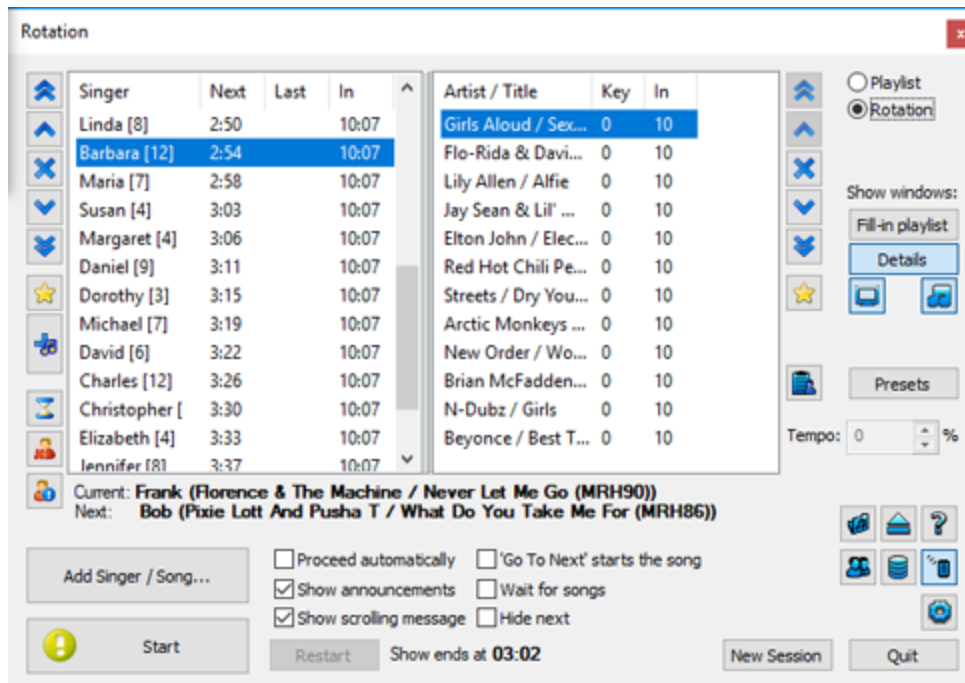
Rotation

| Singer | Next | Last | In |
|---|---|---|---|
| Linda [8] | 2:50 | | 10:07 |
| Barbara [12] | 2:54 | | 10:07 |
| Maria [7] | 2:58 | | 10:07 |
| Susan [4] | 3:03 | | 10:07 |
| Margaret [4] | 3:06 | | 10:07 |
| Daniel [9] | 3:11 | | 10:07 |
| Dorothy [3] | 3:15 | | 10:07 |
| Michael [7] | 3:19 | | 10:07 |
| David [6] | 3:22 | | 10:07 |
| Charles [12] | 3:26 | | 10:07 |
| Christopher [ | 3:30 | | 10:07 |
| Elizabeth [4] | 3:33 | | 10:07 |
| Jennifer [8] | 3:37 | | 10:07 |

| Artist / Title | Key | In |
|---|---|---|
| Girls Aloud / Sex... | 0 | 10 |
| Flo-Rida & Davi... | 0 | 10 |
| Lily Allen / Alfie | 0 | 10 |
| Jay Sean & Lil' ... | 0 | 10 |
| Elton John / Elec... | 0 | 10 |
| Red Hot Chili Pe... | 0 | 10 |
| Streets / Dry You... | 0 | 10 |
| Arctic Monkeys ... | 0 | 10 |
| New Order / Wo... | 0 | 10 |
| Brian McFadden... | 0 | 10 |
| N-Dubz / Girls | 0 | 10 |
| Beyonce / Best T... | 0 | 10 |

Playlist
Rotation
Show windows:
Fill-in playlist
Details
Presets
Tempo: 0 %

Current: Frank (Florence & The Machine / Never Let Me Go (MRH90))
Next: Bob (Pixie Lott And Pusha T / What Do You Take Me For (MRH86))

Add Singer / Song...
Proceed automatically
'Go To Next' starts the song
Show announcements
Wait for songs
Show scrolling message
Hide next
Start
Restart
Show ends at 03:02
New Session
Quit